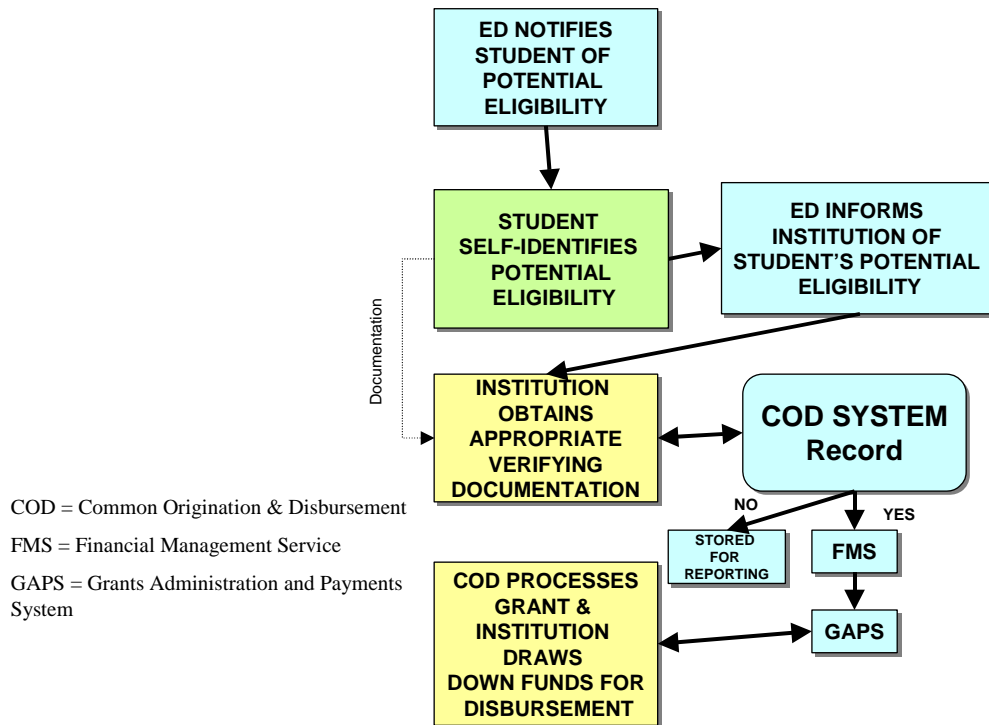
ED NOTIFIES STUDENT OF POTENTIAL ELIGIBILITY

STUDENT SELF-IDENTIFIES POTENTIAL ELIGIBILITY

ED INFORMS INSTITUTION OF STUDENT'S POTENTIAL ELIGIBILITY

Documentation

INSTITUTION OBTAINS APPROPRIATE VERIFYING DOCUMENTATION

COD SYSTEM Record

NO

YES

STORED FOR REPORTING

FMS

GAPS

COD PROCESSES GRANT & INSTITUTION DRAWS DOWN FUNDS FOR DISBURSEMENT

COD = Common Origination & Disbursement

FMS = Financial Management Service

GAPS = Grants Administration and Payments System